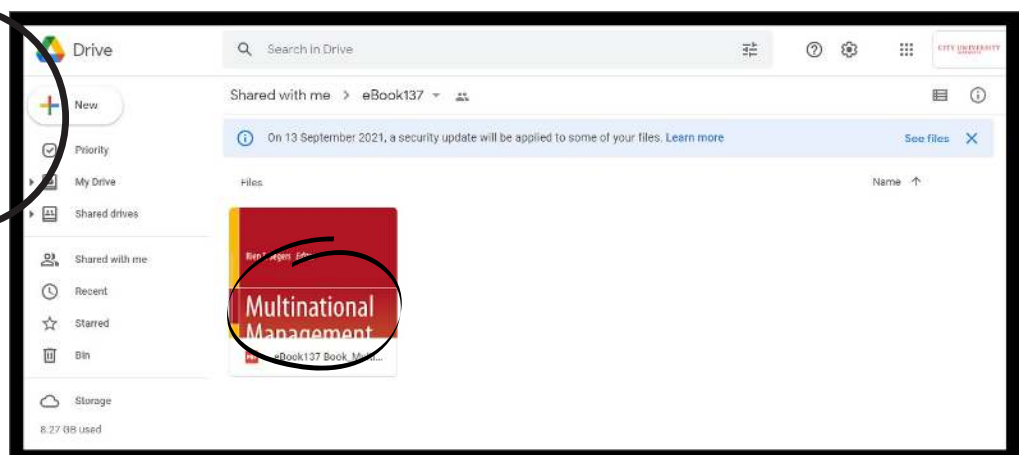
Drive

Search in Drive

CITY UNIVERSITY

New

Priority

My Drive

Shared drives

Shared with me

Recent

Starred

Bin

Storage

8.27 GB used

Shared with me > eBook137

On 13 September 2021, a security update will be applied to some of your files. Learn more

See files

Files

Name

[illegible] Edi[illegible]

Multinational Management

eBook137 Book_Mu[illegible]